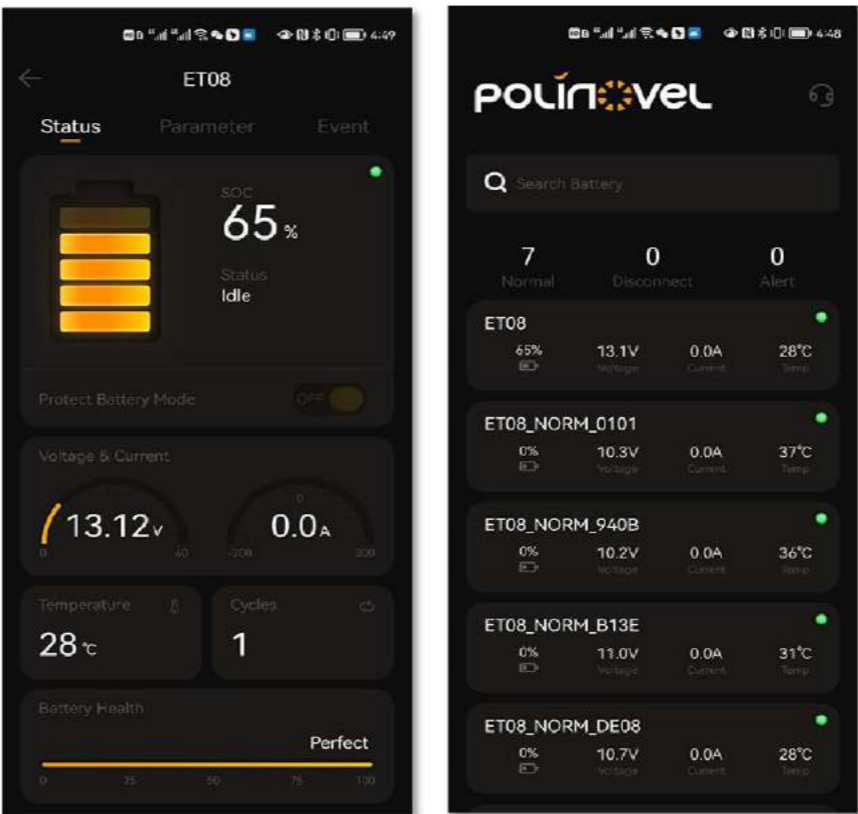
4:49

ET08

Status Parameter Event

SOC
65 %

Status
Idle

Protect Battery Mode OFF

Voltage & Current

13.12 V
0 60

0
0.0 A
-200 300

Temperature
28 ℃

Cycles
1

Battery Health
Perfect
0 25 50 75 100

4:48

POLINOVEL

Search Battery

7
Normal

0
Disconnect

0
Alert

ET08
65% 13.1V Voltage 0.0A Current 28℃ Temp

ET08_NORM_0101
0% 10.3V Voltage 0.0A Current 37℃ Temp

ET08_NORM_940B
0% 10.2V Voltage 0.0A Current 36℃ Temp

ET08_NORM_B13E
0% 11.0V Voltage 0.0A Current 31℃ Temp

ET08_NORM_DE08
0% 10.7V Voltage 0.0A Current 28℃ Temp